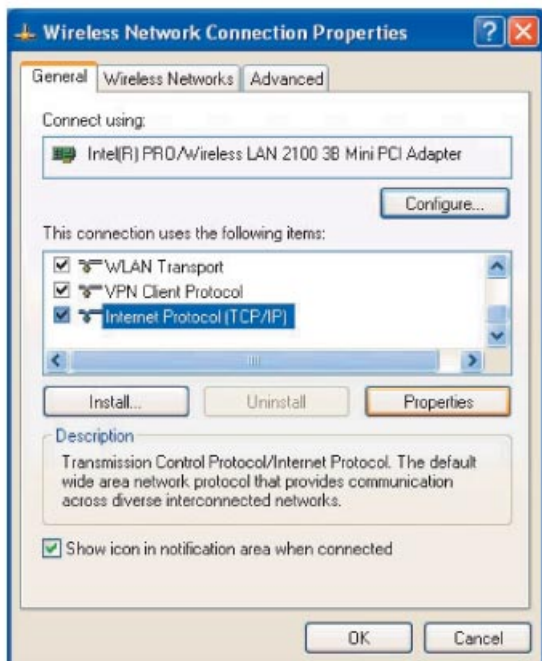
Wireless Network Connection Properties

General | Wireless Networks | Advanced

Connect using:

Intel(R) PRO/Wireless LAN 2100 3B Mini PCI Adapter

Configure...

This connection uses the following items:

☑ WLAN Transport
☑ VPN Client Protocol
☑ Internet Protocol (TCP/IP)

Install... | Uninstall | Properties

Description

Transmission Control Protocol/Internet Protocol. The default wide area network protocol that provides communication across diverse interconnected networks.

☑ Show icon in notification area when connected

OK | Cancel